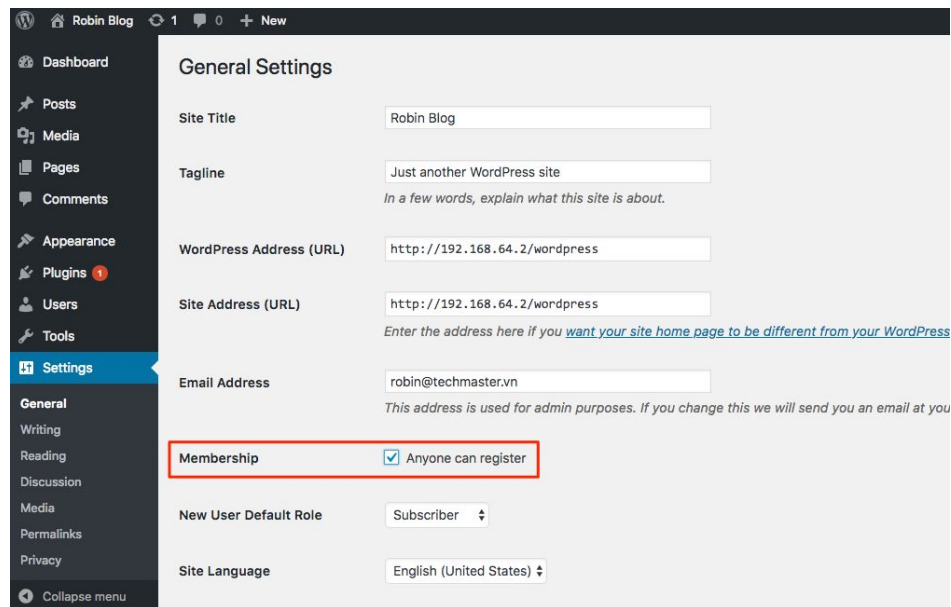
Robin Blog 1 0 + New

Dashboard
Posts
Media
Pages
Comments
Appearance
Plugins 1
Users
Tools
Settings
General
Writing
Reading
Discussion
Media
Permalinks
Privacy
Collapse menu

General Settings

Site Title Robin Blog

Tagline Just another WordPress site
In a few words, explain what this site is about.

WordPress Address (URL) http://192.168.64.2/wordpress

Site Address (URL) http://192.168.64.2/wordpress
Enter the address here if you want your site home page to be different from your WordPress

Email Address robin@techmaster.vn
This address is used for admin purposes. If you change this we will send you an email at you

Membership Anyone can register

New User Default Role Subscriber

Site Language English (United States)